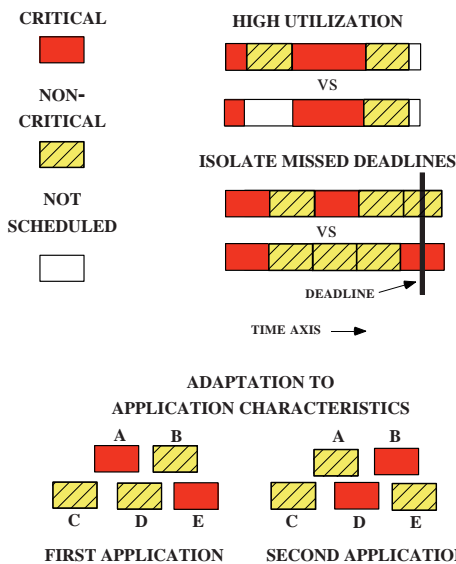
CRITICAL

NON-CRITICAL

NOT SCHEDULED

HIGH UTILIZATION

VS

ISOLATE MISSED DEADLINES

VS

DEADLINE

TIME AXIS

ADAPTATION TO APPLICATION CHARACTERISTICS

A B
C D E

FIRST APPLICATION

A B
C D E

SECOND APPLICATIO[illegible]